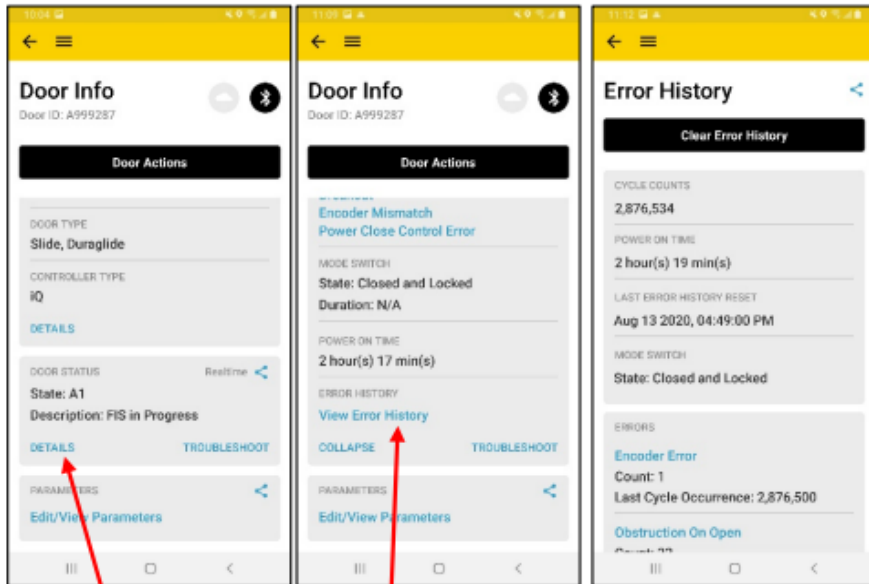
10:04

Door Info
Door ID: A999287

Door Actions

DOOR TYPE
Slide, Duraglide

CONTROLLER TYPE
iQ

DETAILS

DOOR STATUS
Realtime
State: A1
Description: FIS in Progress

DETAILS
TROUBLESHOOT

PARAMETERS
Edit/View Parameters

11:09

Door Info
Door ID: A999287

Door Actions

Encoder Mismatch
Power Close Control Error

MODE SWITCH
State: Closed and Locked
Duration: N/A

POWER ON TIME
2 hour(s) 17 min(s)

ERROR HISTORY
View Error History

COLLAPSE
TROUBLESHOOT

PARAMETERS
Edit/View Parameters

11:12

Error History

Clear Error History

CYCLE COUNTS
2,876,534

POWER ON TIME
2 hour(s) 19 min(s)

LAST ERROR HISTORY RESET
Aug 13 2020, 04:49:00 PM

MODE SWITCH
State: Closed and Locked

ERRORS

Encoder Error
Count: 1
Last Cycle Occurrence: 2,876,500

Obstruction On Open
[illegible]